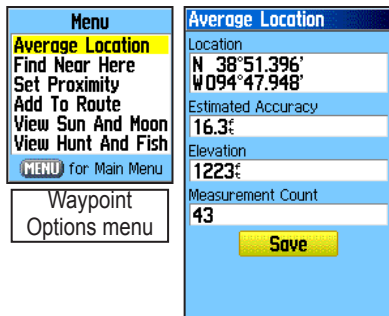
Menu
Average Location
Find Near Here
Set Proximity
Add To Route
View Sun And Moon
View Hunt And Fish
MENU for Main Menu

Waypoint Options menu

Average Location
Location
N 38°51.396'
W094°47.948'
Estimated Accuracy
16.3ft
Elevation
1223ft
Measurement Count
43
Save